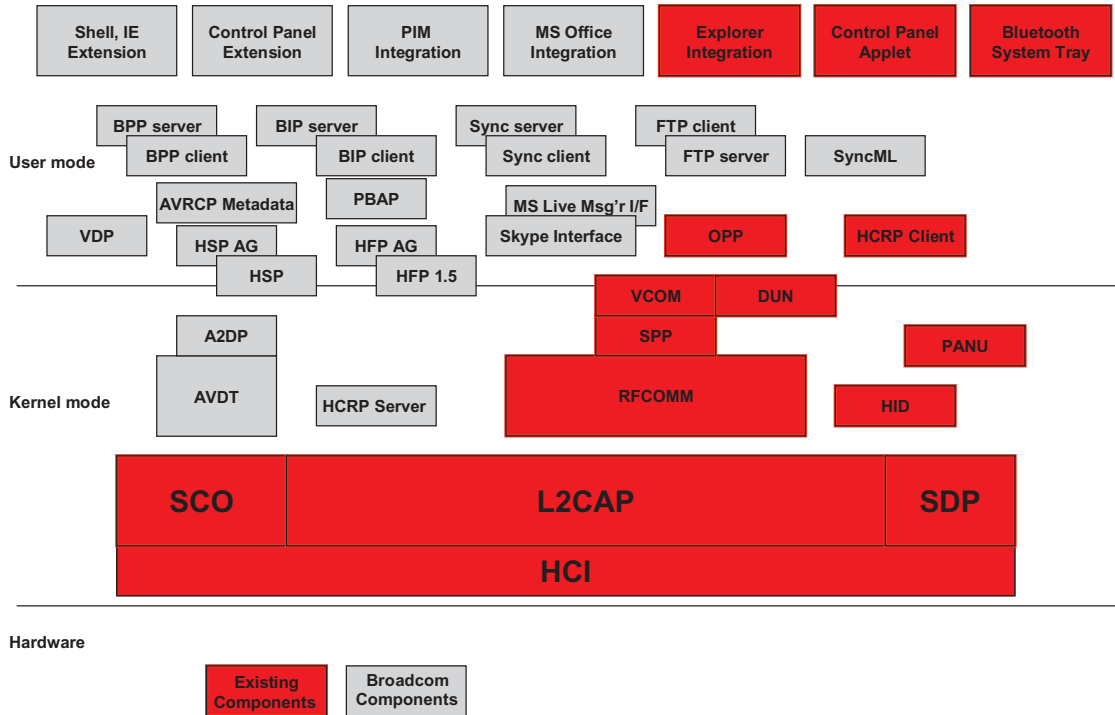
Shell, IE Extension

Control Panel Extension

PIM Integration

MS Office Integration

Explorer Integration

Control Panel Applet

Bluetooth System Tray

User mode

BPP server

BPP client

BIP server

BIP client

Sync server

Sync client

FTP client

FTP server

SyncML

AVRCP Metadata

PBAP

MS Live Msg'r I/F

VDP

HSP AG

HSP

HFP AG

HFP 1.5

Skype Interface

OPP

HCRP Client

VCOM

DUN

SPP

A2DP

PANU

Kernel mode

AVDT

HCRP Server

RFCOMM

HID

SCO

L2CAP

SDP

HCI

Hardware

Existing Components

Broadcom Components